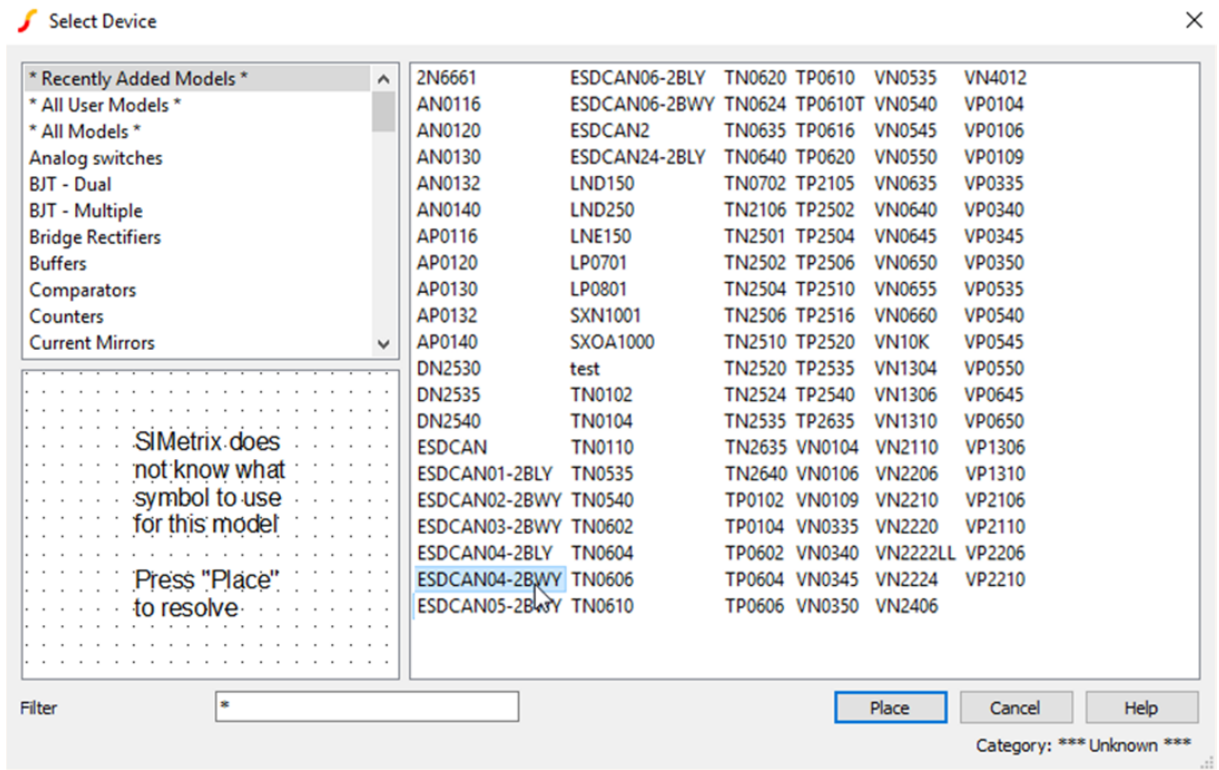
Select Device

* Recently Added Models *
* All User Models *
* All Models *
Analog switches
BJT - Dual
BJT - Multiple
Bridge Rectifiers
Buffers
Comparators
Counters
Current Mirrors

SIMetrix does not know what symbol to use for this model

Press "Place" to resolve

2N6661
AN0116
AN0120
AN0130
AN0132
AN0140
AP0116
AP0120
AP0130
AP0132
AP0140
DN2530
DN2535
DN2540
ESDCAN
ESDCAN01-2BLY
ESDCAN02-2BWY
ESDCAN03-2BWY
ESDCAN04-2BLY
ESDCAN04-2BWY
ESDCAN05-2BWY

ESDCAN06-2BLY
ESDCAN06-2BWY
ESDCAN2
ESDCAN24-2BLY
LND150
LND250
LNE150
LP0701
LP0801
SXN1001
SXOA1000
test
TN0102
TN0104
TN0110
TN0535
TN0540
TN0602
TN0604
TN0606
TN0610

TN0620
TN0624
TN0635
TN0640
TN0702
TN2106
TN2501
TN2502
TN2504
TN2506
TN2510
TN2520
TN2524
TN2535
TN2635
TN2640
TP0102
TP0104
TP0602
TP0604
TP0606

TP0610
TP0610T
TP0616
TP0620
TP2105
TP2502
TP2504
TP2506
TP2510
TP2516
TP2520
TP2535
TP2540
TP2635
VN0104
VN0106
VN0109
VN0335
VN0340
VN0345
VN0350

VN0535
VN0540
VN0545
VN0550
VN0635
VN0640
VN0645
VN0650
VN0655
VN0660
VN10K
VN1304
VN1306
VN1310
VN2110
VN2206
VN2210
VN2220
VN2222LL
VN2224
VN2406

VN4012
VP0104
VP0106
VP0109
VP0335
VP0340
VP0345
VP0350
VP0535
VP0540
VP0545
VP0550
VP0645
VP0650
VP1306
VP1310
VP2106
VP2110
VP2206
VP2210

Filter *

Place Cancel Help

Category: *** Unknown ***